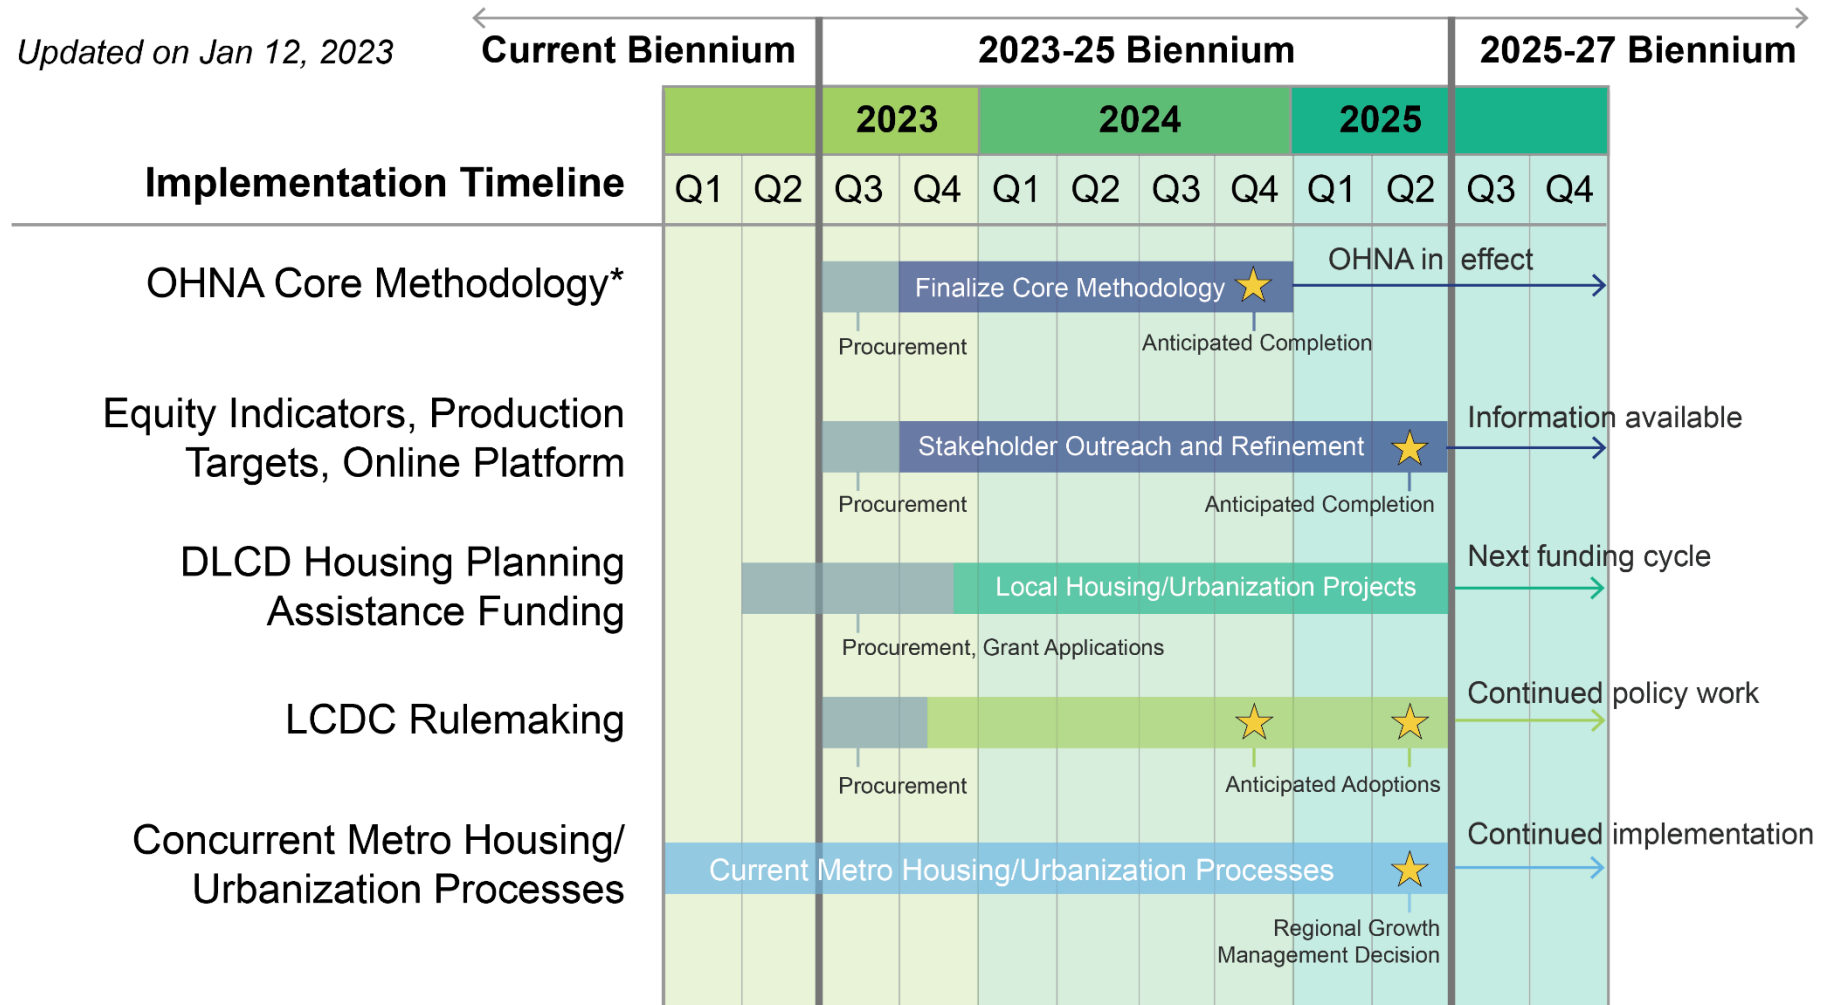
Updated on Jan 12, 2023

Current Biennium

2023-25 Biennium

2025-27 Biennium

| Implementation Timeline | | | 2023 | | 2024 | | | | 2025 | | | |
|---|---|---|---|---|---|---|---|---|---|---|---|---|
| | Q1 | Q2 | Q3 | Q4 | Q1 | Q2 | Q3 | Q4 | Q1 | Q2 | Q3 | Q4 |

OHNA Core Methodology*

Finalize Core Methodology

Procurement

Anticipated Completion

OHNA in effect

Equity Indicators, Production Targets, Online Platform

Stakeholder Outreach and Refinement

Procurement

Anticipated Completion

Information available

DLCD Housing Planning Assistance Funding

Local Housing/Urbanization Projects

Procurement, Grant Applications

Next funding cycle

LCDC Rulemaking

Procurement

Anticipated Adoptions

Continued policy work

Concurrent Metro Housing/ Urbanization Processes

Current Metro Housing/Urbanization Processes

Regional Growth Management Decision

Continued implementation